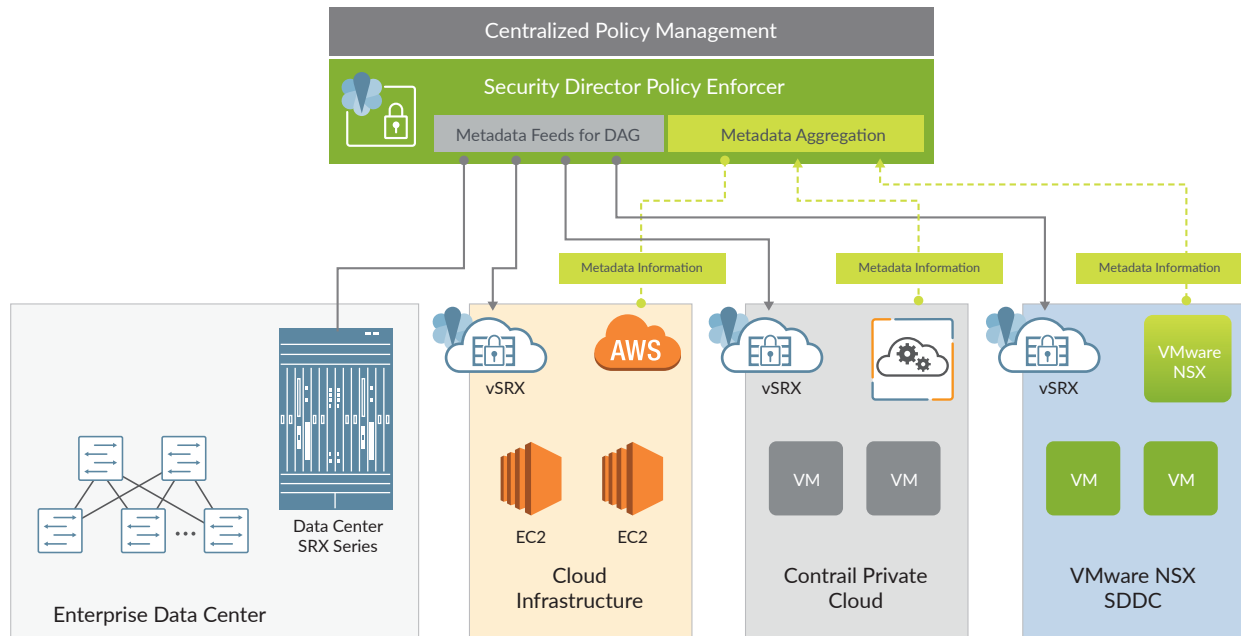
Centralized Policy Management

Security Director Policy Enforcer

Metadata Feeds for DAG

Metadata Aggregation

Metadata Information

Metadata Information

Metadata Information

vSRX

AWS

vSRX

vSRX

VMware NSX

Data Center SRX Series

EC2

EC2

VM

VM

VM

VM

Enterprise Data Center

Cloud Infrastructure

Contrail Private Cloud

VMware NSX SDDC